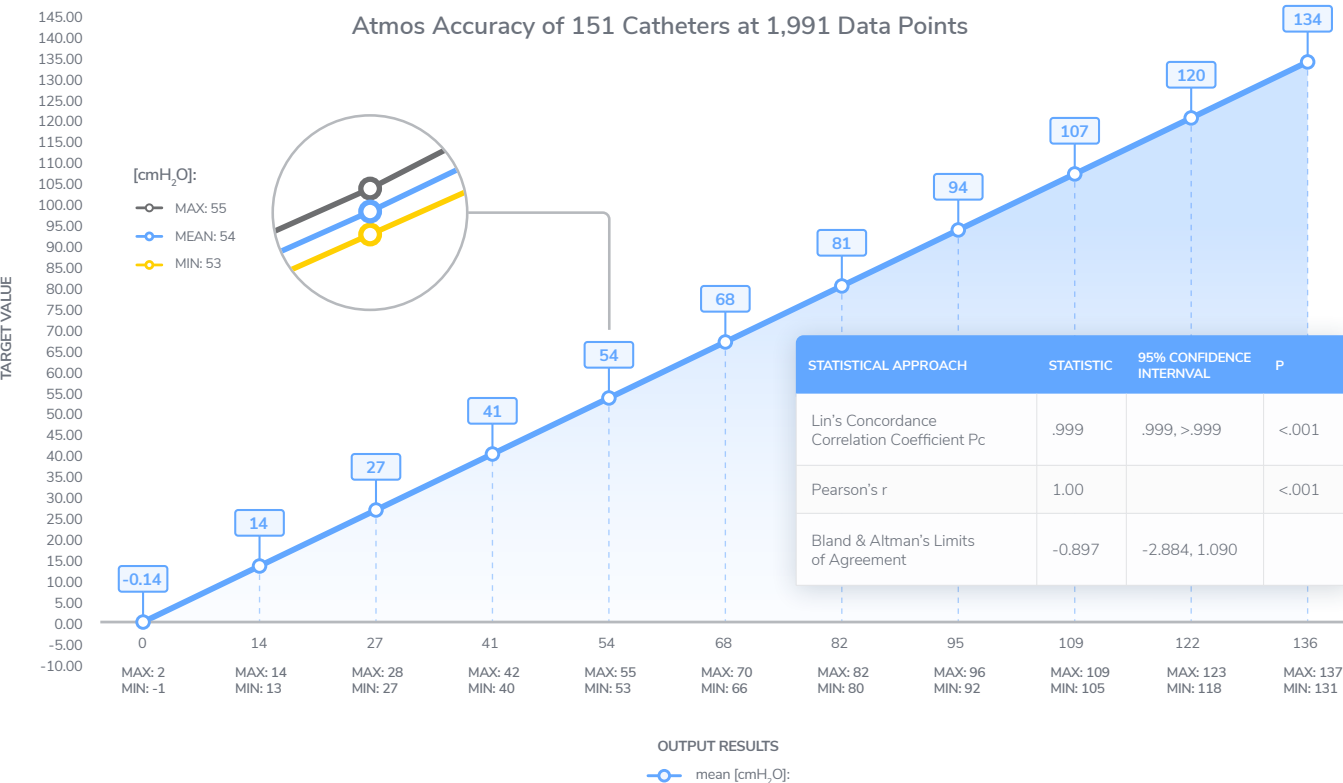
Atmos Accuracy of 151 Catheters at 1,991 Data Points

TARGET VALUE

145.00
140.00
135.00
130.00
125.00
120.00
115.00
110.00
105.00
100.00
95.00
90.00
85.00
80.00
75.00
70.00
65.00
60.00
55.00
50.00
45.00
40.00
35.00
30.00
25.00
20.00
15.00
10.00
5.00
0.00
-5.00
-10.00

[cm$H_2$O]:
MAX: 55
MEAN: 54
MIN: 53

-0.14
14
27
41
54
68
81
94
107
120
134

| STATISTICAL APPROACH | STATISTIC | 95% CONFIDENCE INTERNVAL | P |
|---|---|---|---|
| Lin's Concordance Correlation Coefficient Pc | .999 | .999, >.999 | <.001 |
| Pearson's r | 1.00 | | <.001 |
| Bland & Altman's Limits of Agreement | -0.897 | -2.884, 1.090 | |

0
MAX: 2
MIN: -1

14
MAX: 14
MIN: 13

27
MAX: 28
MIN: 27

41
MAX: 42
MIN: 40

54
MAX: 55
MIN: 53

68
MAX: 70
MIN: 66

82
MAX: 82
MIN: 80

95
MAX: 96
MIN: 92

109
MAX: 109
MIN: 105

122
MAX: 123
MIN: 118

136
MAX: 137
MIN: 131

OUTPUT RESULTS

mean [cm$H_2$O]: